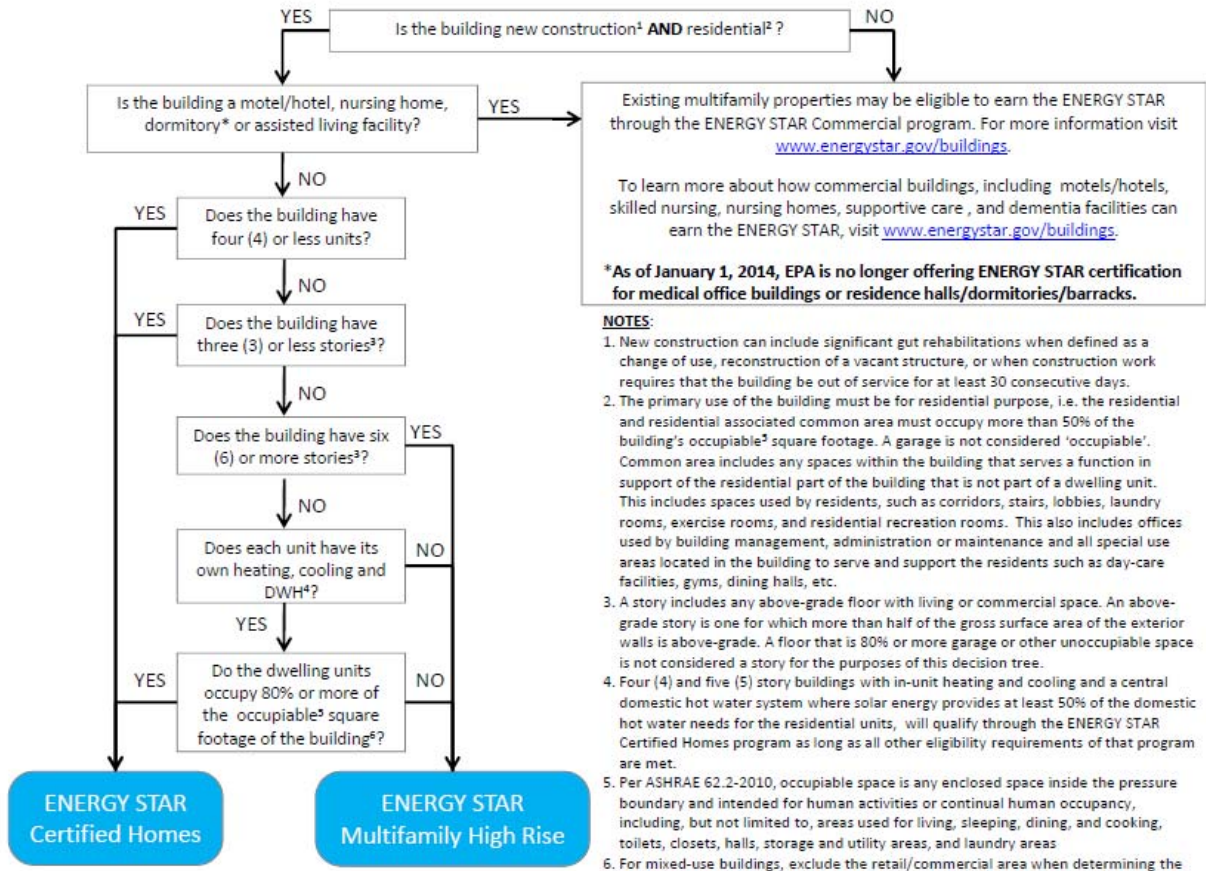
YES

Is the building new construction$^1$ **AND** residential$^2$ ?

NO

Is the building a motel/hotel, nursing home, dormitory* or assisted living facility?

YES

Existing multifamily properties may be eligible to earn the ENERGY STAR through the ENERGY STAR Commercial program. For more information visit www.energystar.gov/buildings.

To learn more about how commercial buildings, including motels/hotels, skilled nursing, nursing homes, supportive care , and dementia facilities can earn the ENERGY STAR, visit www.energystar.gov/buildings.

**\*As of January 1, 2014, EPA is no longer offering ENERGY STAR certification for medical office buildings or residence halls/dormitories/barracks.**

NO

YES

Does the building have four (4) or less units?

NO

YES

Does the building have three (3) or less stories$^3$?

NO

Does the building have six (6) or more stories$^3$?

YES

NO

Does each unit have its own heating, cooling and DWH$^4$?

NO

YES

YES

Do the dwelling units occupy 80% or more of the occupiable$^5$ square footage of the building$^6$?

NO

ENERGY STAR Certified Homes

ENERGY STAR Multifamily High Rise

NOTES:
1. New construction can include significant gut rehabilitations when defined as a change of use, reconstruction of a vacant structure, or when construction work requires that the building be out of service for at least 30 consecutive days.
2. The primary use of the building must be for residential purpose, i.e. the residential and residential associated common area must occupy more than 50% of the building's occupiable$^5$ square footage. A garage is not considered 'occupiable'. Common area includes any spaces within the building that serves a function in support of the residential part of the building that is not part of a dwelling unit. This includes spaces used by residents, such as corridors, stairs, lobbies, laundry rooms, exercise rooms, and residential recreation rooms. This also includes offices used by building management, administration or maintenance and all special use areas located in the building to serve and support the residents such as day-care facilities, gyms, dining halls, etc.
3. A story includes any above-grade floor with living or commercial space. An above-grade story is one for which more than half of the gross surface area of the exterior walls is above-grade. A floor that is 80% or more garage or other unoccupiable space is not considered a story for the purposes of this decision tree.
4. Four (4) and five (5) story buildings with in-unit heating and cooling and a central domestic hot water system where solar energy provides at least 50% of the domestic hot water needs for the residential units, will qualify through the ENERGY STAR Certified Homes program as long as all other eligibility requirements of that program are met.
5. Per ASHRAE 62.2-2010, occupiable space is any enclosed space inside the pressure boundary and intended for human activities or continual human occupancy, including, but not limited to, areas used for living, sleeping, dining, and cooking, toilets, closets, halls, storage and utility areas, and laundry areas
6. For mixed-use buildings, exclude the retail/commercial area when determining the